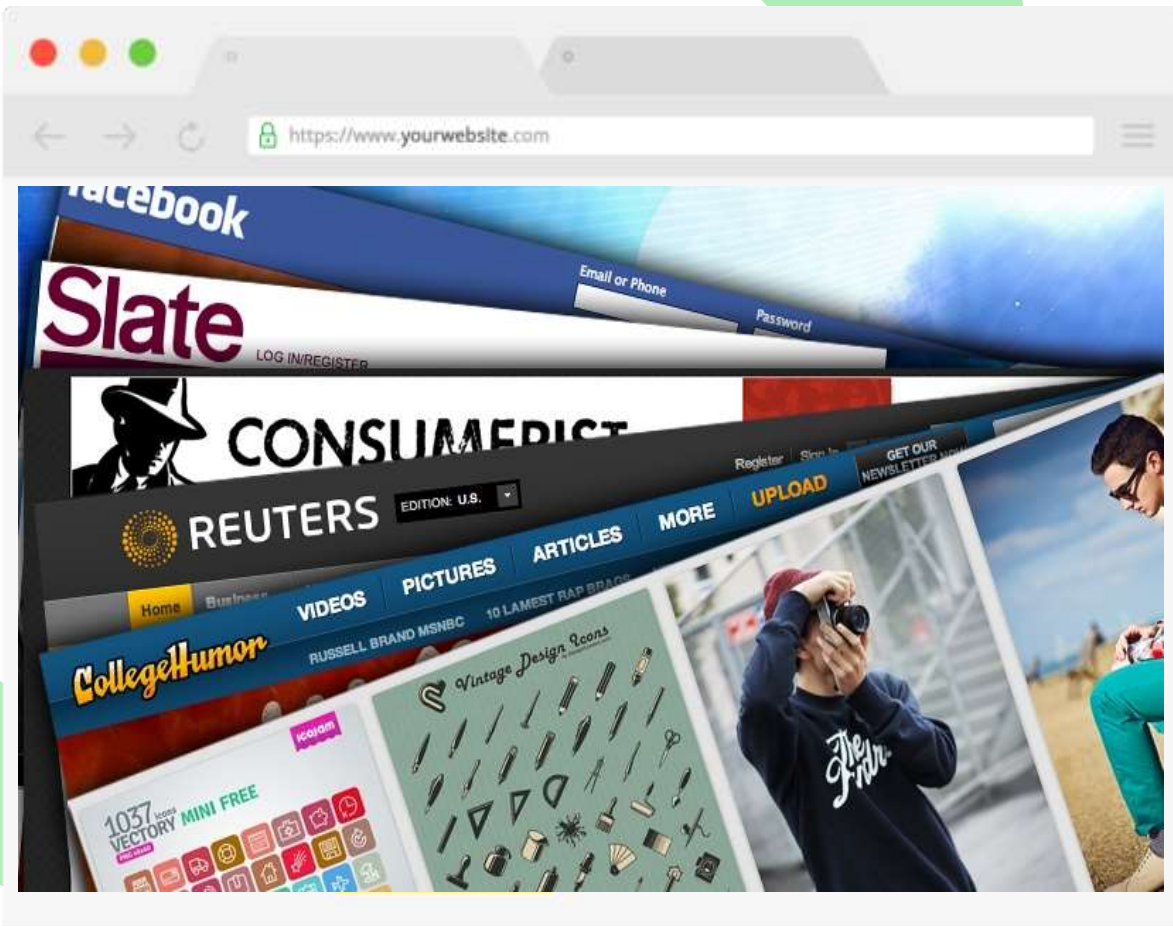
https://www.yourwebsite.com

acebook

Email or Phone

Password

Slate

LOG IN/REGISTER

CONSUMERIST

Register

Sign In

GET OUR NEWSLETTER NOW

REUTERS

EDITION: U.S.

Home

Business

VIDEOS

PICTURES

ARTICLES

MORE

UPLOAD

CollegeHumor

RUSSELL BRAND MSNBC

10 LAMEST RAP BRAGS

icojam

1037 icons VECTORY MINI FREE

Vintage Design Icons